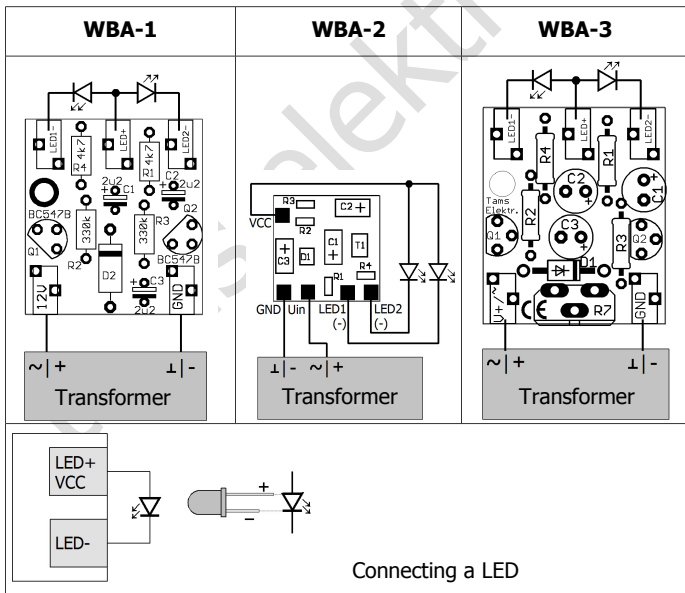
| WBA-1 | WBA-2 | WBA-3 |
|---|---|---|
| LED1 LED+ LED2- R4 4k7 R1 4k7 2u2 C1 C2 2u2 BC547B 330k R3 330k Q2 Q1 R2 D2 C3 BC547B 12U 2u2 GND | R3 C2 VCC R2 C3 D1 C1 T1 R1 R4 GND Uin LED1 (-) LED2 (-) | LED1 LED+ LED2- R4 R1 C2 Tams Elektr. R2 C1 C3 Q1 R3 Q2 D1 U+ R7 GND |
| ~\|+ ⊥\|- Transformer | ⊥\|- ~\|+ Transformer | ~\|+ ⊥\|- Transformer |

LED+
VCC

LED-

+
–

Connecting a LED